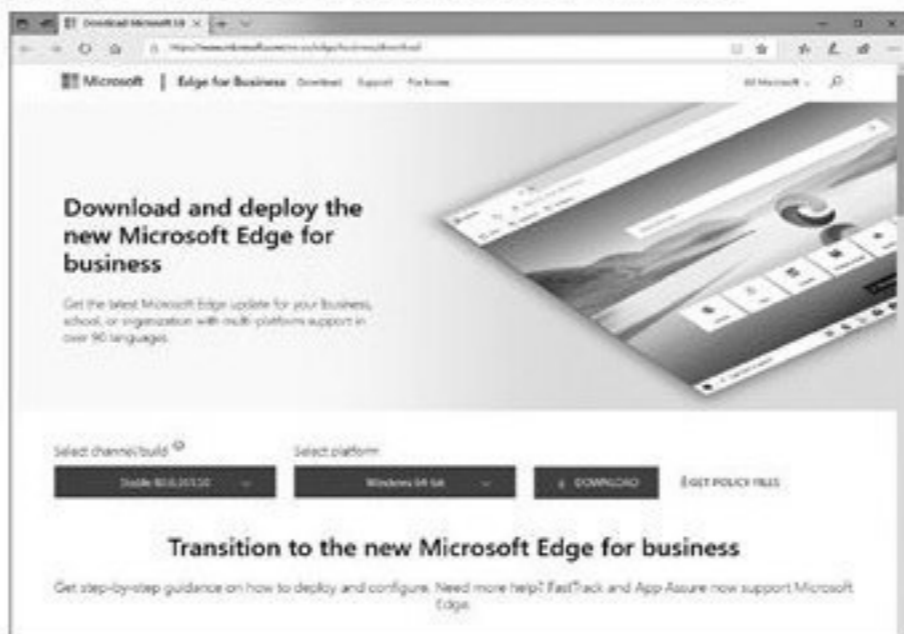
Download Microsoft Ed ×

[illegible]

Microsoft | Edge for Business Download Support For home All Microsoft

Download and deploy the new Microsoft Edge for business

Get the latest Microsoft Edge update for your business, school, or organization with multi-platform support in over 90 languages.

Select channel/build

Stable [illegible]

Select platform

Windows 64-bit

DOWNLOAD

GET POLICY FILES

Transition to the new Microsoft Edge for business

Get step-by-step guidance on how to deploy and configure. Need more help? FastTrack and App Assure now support Microsoft Edge.